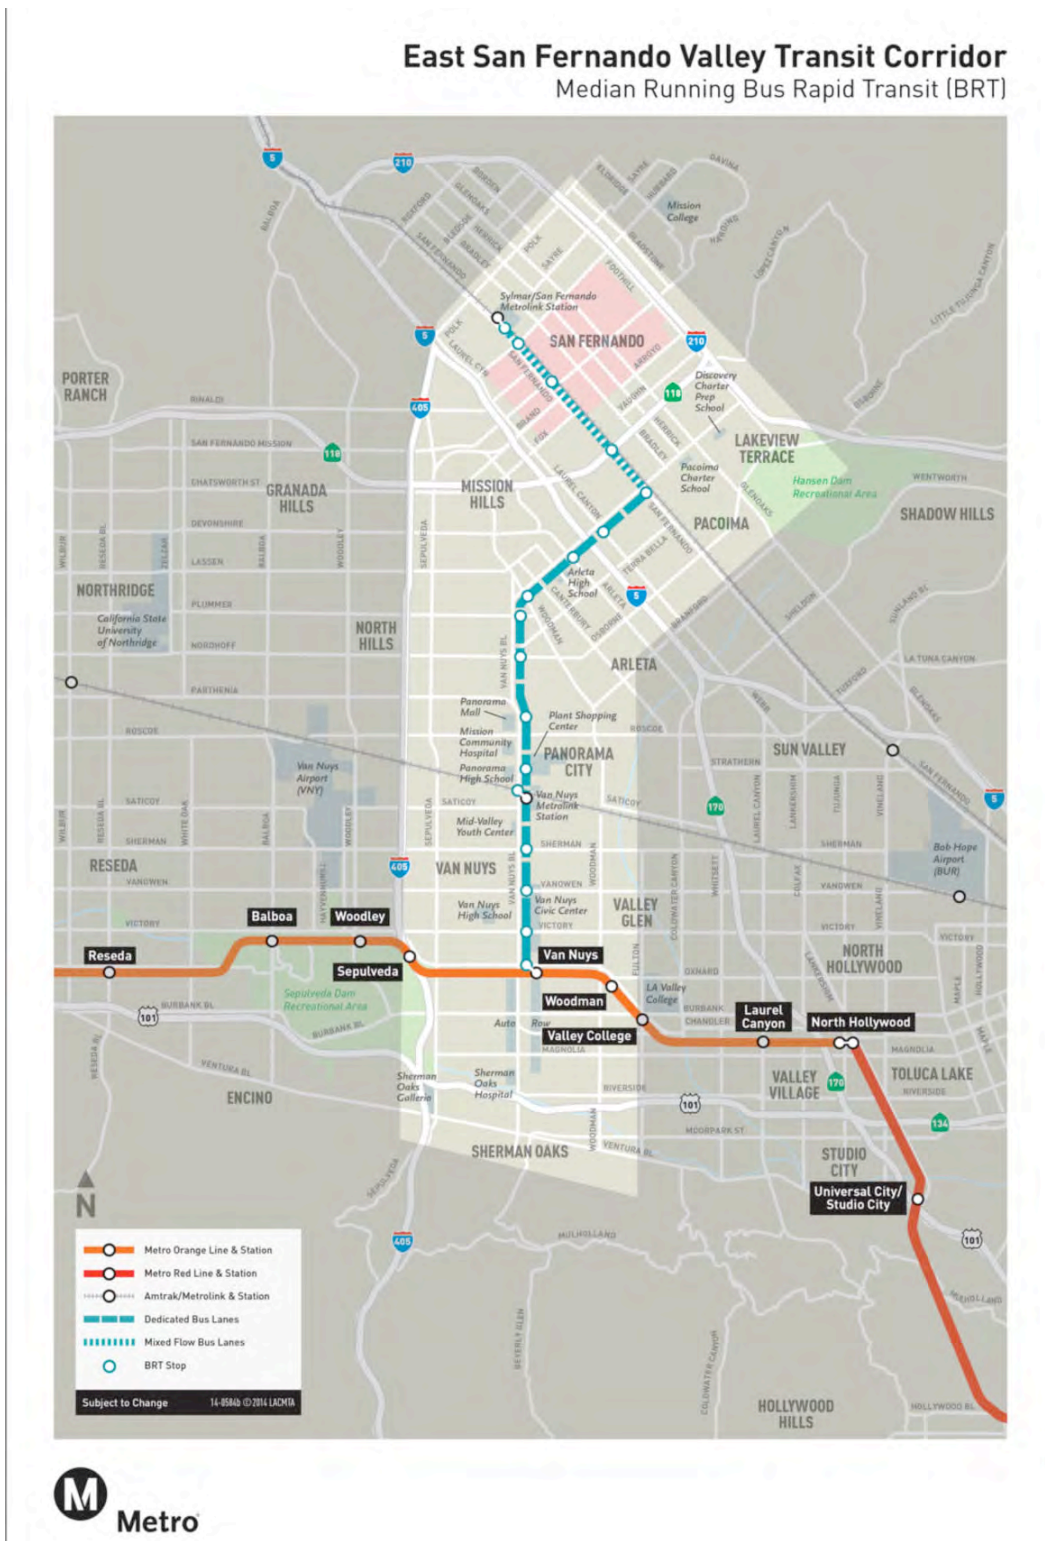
East San Fernando Valley Transit Corridor
Median Running Bus Rapid Transit (BRT)

5
210
Mission College
Sylmar/San Fernando Metrolink Station
SAN FERNANDO
5
210
PORTER RANCH
405
118
Discovery Charter Prep School
LAKEVIEW TERRACE
118
GRANADA HILLS
MISSION HILLS
Pacoima Charter School
Hansen Dam Recreational Area
PACOIMA
SHADOW HILLS
Arleta High School
5
NORTHRIDGE
California State University of Northridge
NORTH HILLS
ARLETA
Panorama Mall
Plant Shopping Center
Mission Community Hospital
PANORAMA CITY
SUN VALLEY
Van Nuys Airport (VNY)
Panorama High School
Van Nuys Metrolink Station
170
5
Mid-Valley Youth Center
RESEDA
405
VAN NUYS
Bob Hope Airport (BUR)
Van Nuys Civic Center
Van Nuys High School
VALLEY GLEN
Balboa
Woodley
NORTH HOLLYWOOD
Reseda
Sepulveda
Van Nuys
101
Sepulveda Dam Recreational Area
Woodman
LA Valley College
Laurel Canyon
North Hollywood
Auto Row
Valley College
Sherman Oaks Galleria
Sherman Oaks Hospital
VALLEY VILLAGE
170
TOLUCA LAKE
ENCINO
101
134
SHERMAN OAKS
STUDIO CITY
N
Universal City/ Studio City
101
405
Metro Orange Line & Station
Metro Red Line & Station
Amtrak/Metrolink & Station
Dedicated Bus Lanes
Mixed Flow Bus Lanes
BRT Stop
Subject to Change
14-0584b © 2014 LACMTA
HOLLYWOOD HILLS

M
Metro